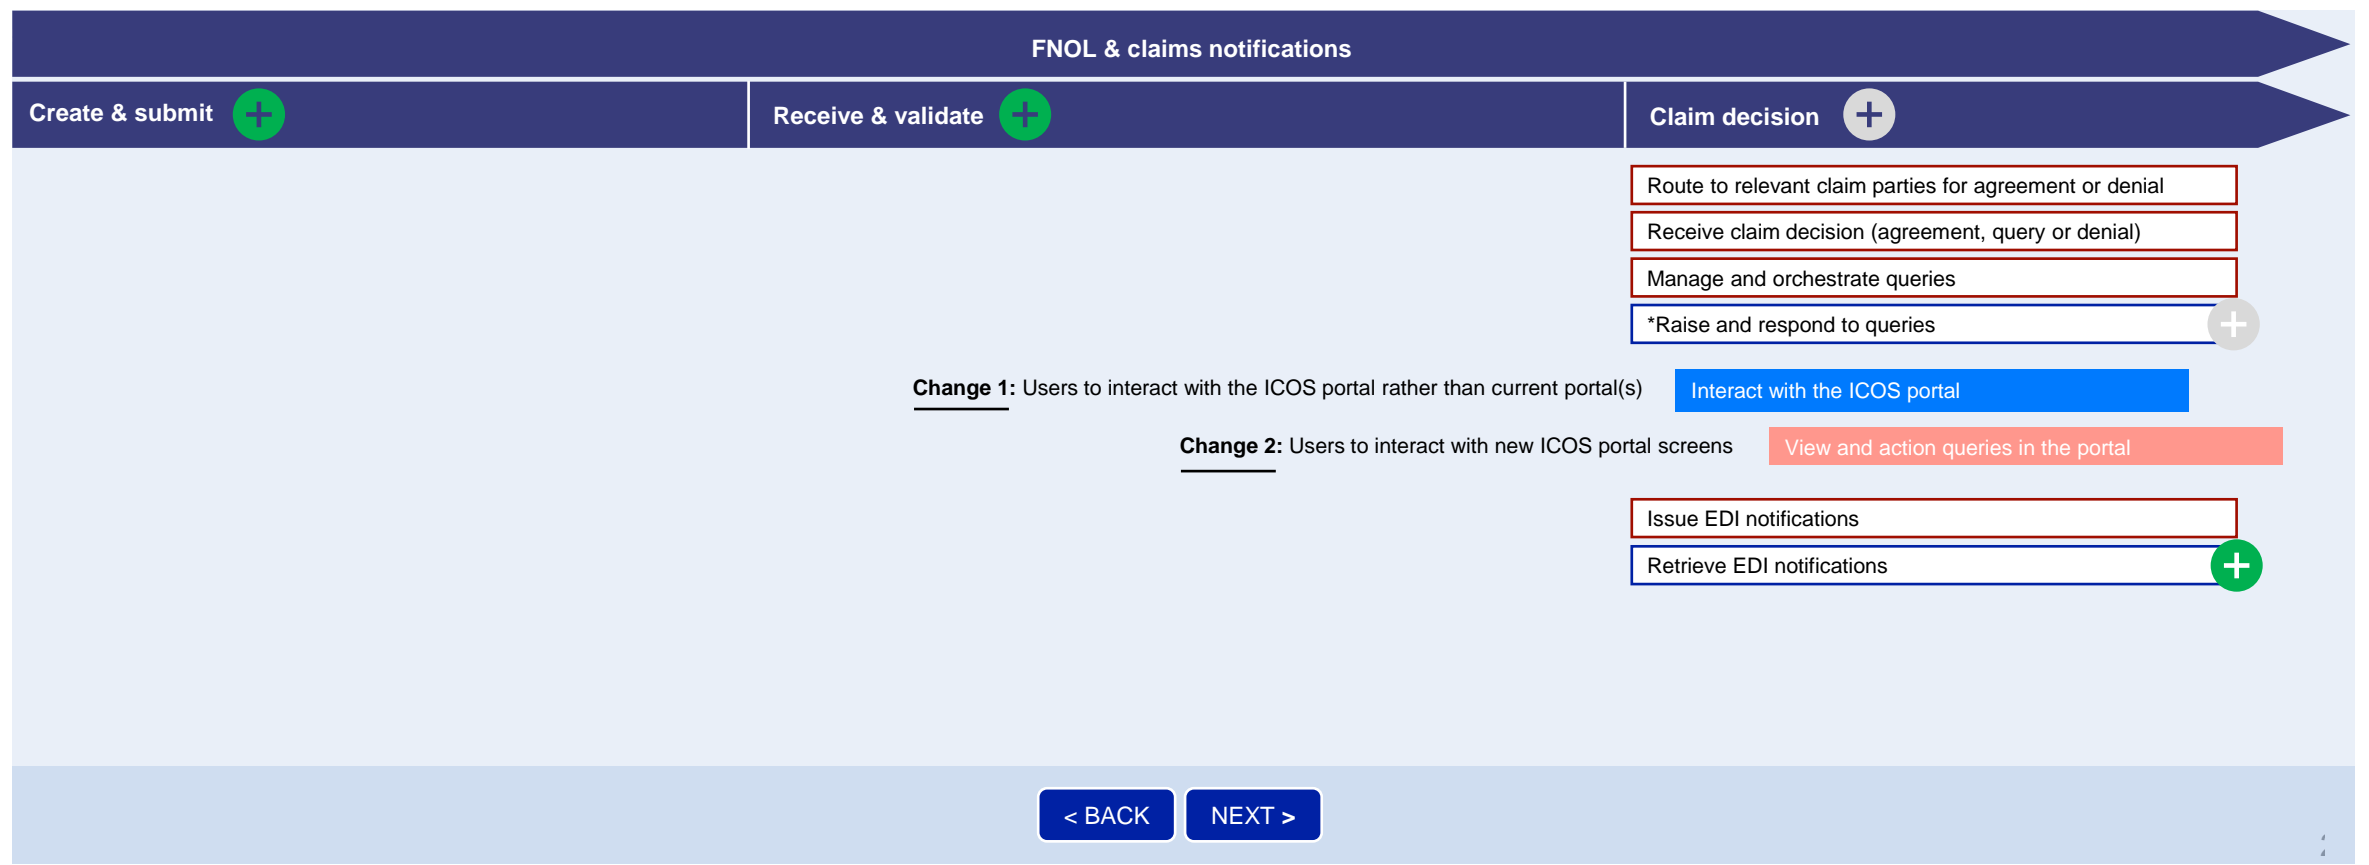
FNOL & claims notifications

Create & submit

Receive & validate

Claim decision

Route to relevant claim parties for agreement or denial

Receive claim decision (agreement, query or denial)

Manage and orchestrate queries

*Raise and respond to queries

**Change 1:** Users to interact with the ICOS portal rather than current portal(s)

Interact with the ICOS portal

**Change 2:** Users to interact with new ICOS portal screens

View and action queries in the portal

Issue EDI notifications

Retrieve EDI notifications

< BACK

NEXT >